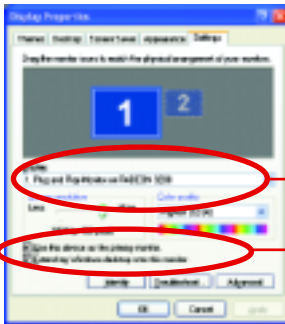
Display Properties

Themes | Desktop | Screen Saver | Appearance | Settings

Drag the monitor icons to match the physical arrangement of your monitors.

1 2

Display:
1. Plug and Play Monitor on RADEON 9200

Screen resolution
Less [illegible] More
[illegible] by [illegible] pixels

Color quality
Highest (32 bit)

Use this device as the primary monitor.
Extend my Windows desktop onto this monitor.

Identify | Troubleshoot... | Advanced

OK | Cancel | Apply